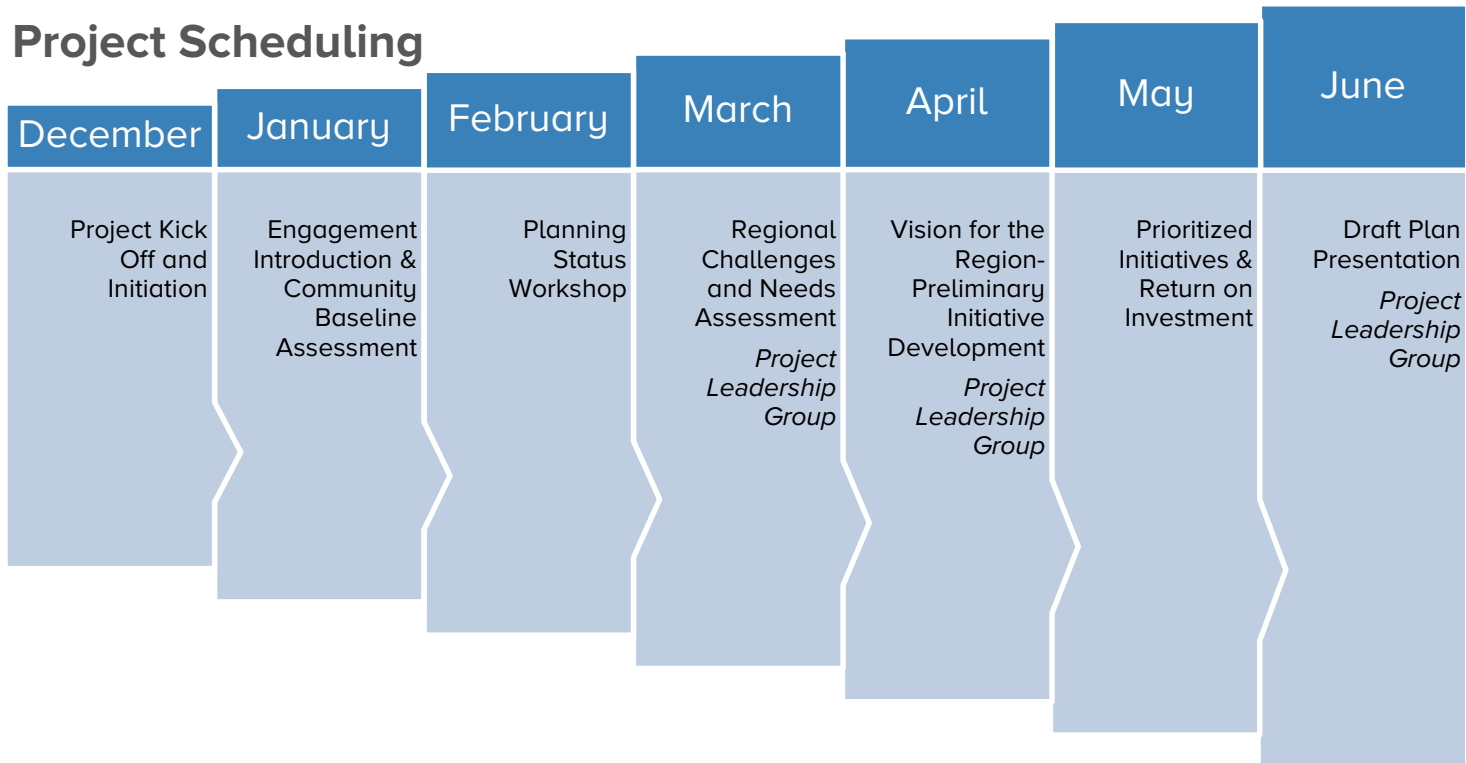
Project Scheduling

December

Project Kick Off and Initiation

January

Engagement Introduction & Community Baseline Assessment

February

Planning Status Workshop

March

Regional Challenges and Needs Assessment

*Project Leadership Group*

April

Vision for the Region- Preliminary Initiative Development

*Project Leadership Group*

May

Prioritized Initiatives & Return on Investment

June

Draft Plan Presentation

*Project Leadership Group*